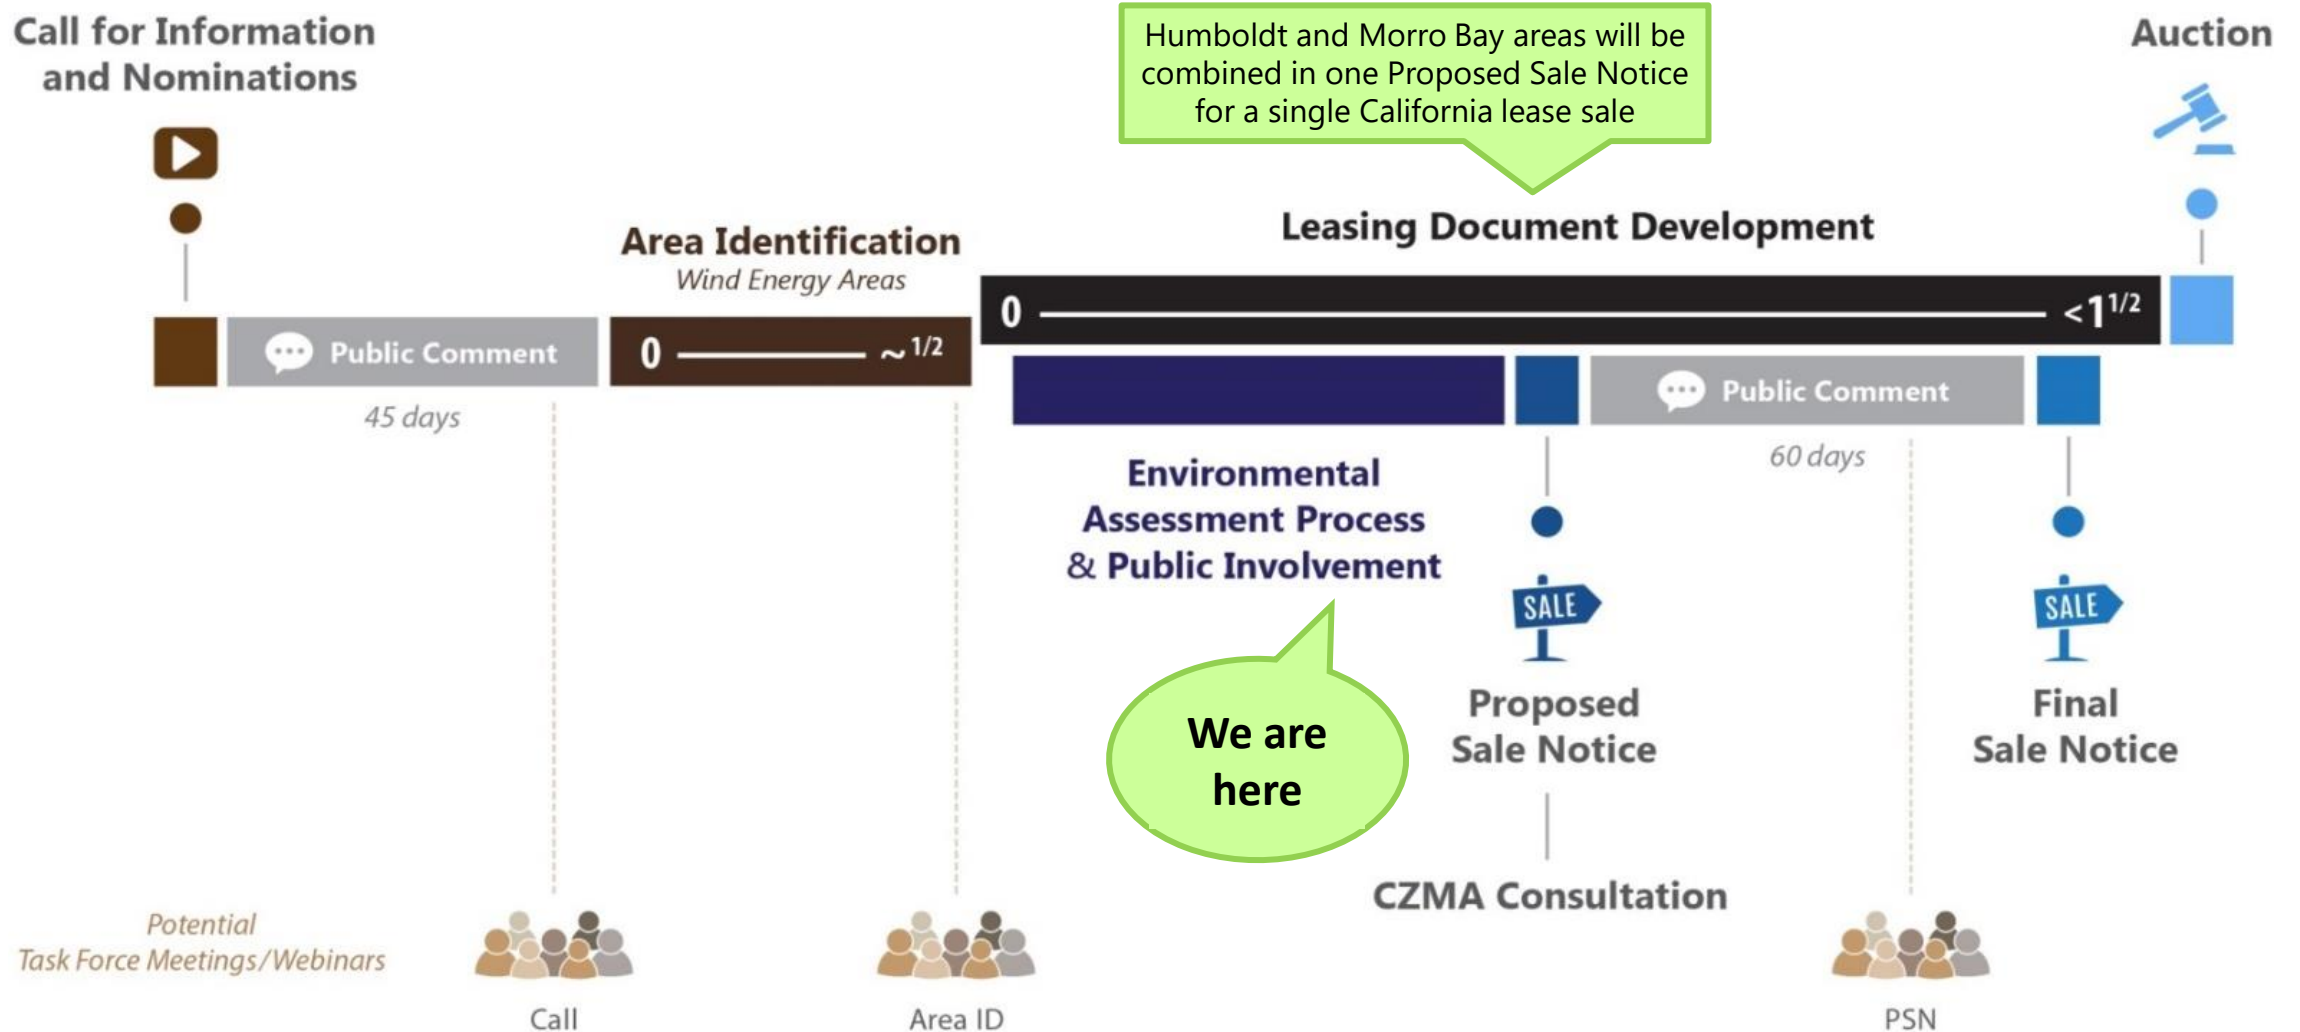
Call for Information and Nominations

Humboldt and Morro Bay areas will be combined in one Proposed Sale Notice for a single California lease sale

Auction

Leasing Document Development

Area Identification
Wind Energy Areas

Public Comment

45 days

0 ~ 1/2

0 < $1^{1/2}$

Public Comment

60 days

Environmental Assessment Process & Public Involvement

SALE

SALE

We are here

Proposed Sale Notice

Final Sale Notice

CZMA Consultation

Potential Task Force Meetings/Webinars

Call

Area ID

PSN